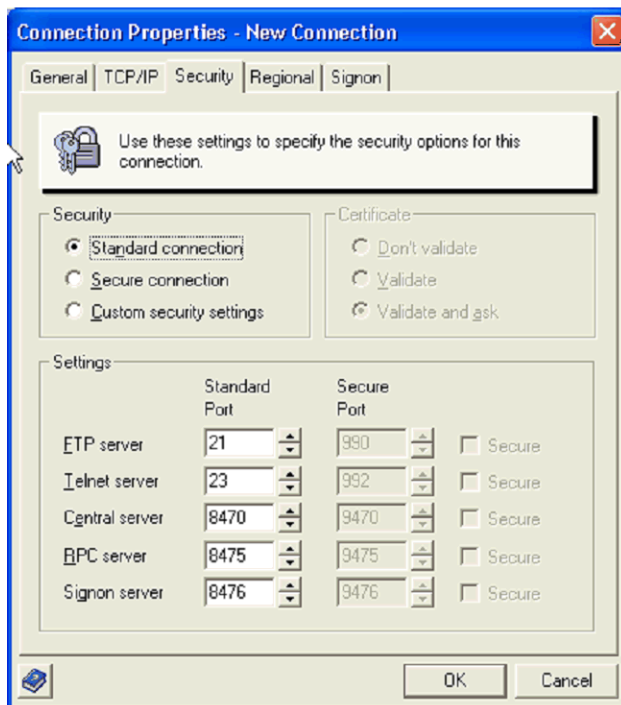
Connection Properties - New Connection

General | TCP/IP | Security | Regional | Signon

Use these settings to specify the security options for this connection.

Security
Standard connection
Secure connection
Custom security settings

Certificate
Don't validate
Validate
Validate and ask

Settings

| | Standard Port | Secure Port | |
|---|---|---|---|
| FTP server | 21 | 990 | Secure |
| Telnet server | 23 | 992 | Secure |
| Central server | 8470 | 9470 | Secure |
| RPC server | 8475 | 9475 | Secure |
| Signon server | 8476 | 9476 | Secure |

OK
Cancel